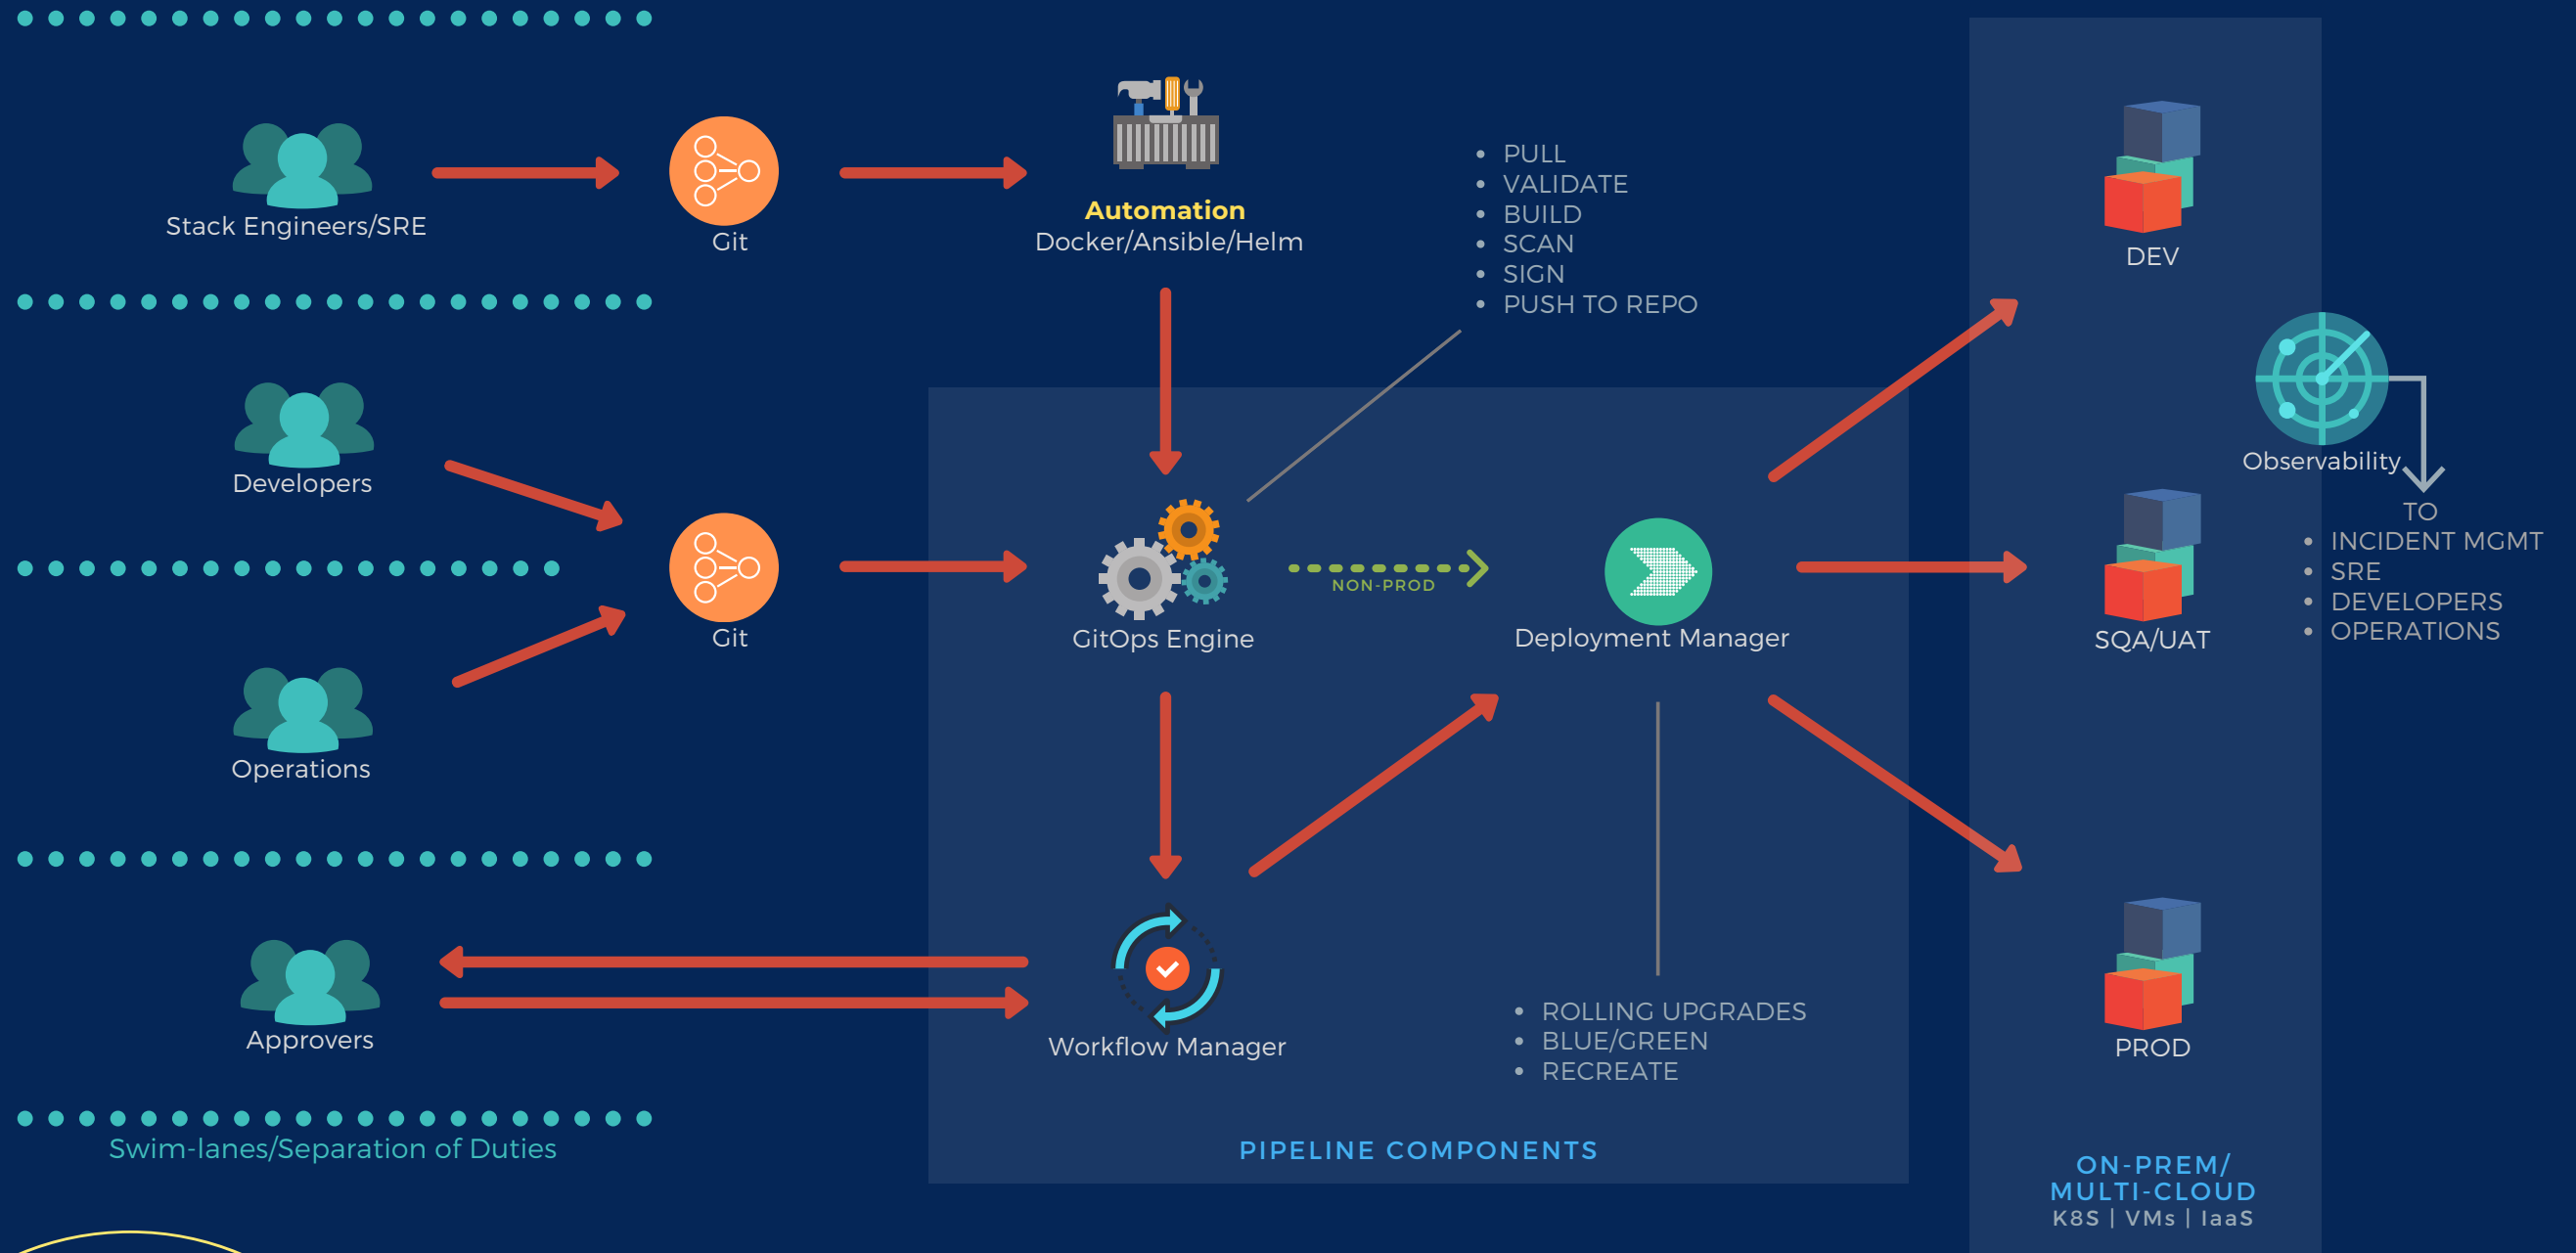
Stack Engineers/SRE

Git

Automation
Docker/Ansible/Helm

• PULL
• VALIDATE
• BUILD
• SCAN
• SIGN
• PUSH TO REPO

DEV

Developers

Git

GitOps Engine

NON-PROD

Deployment Manager

Observability

TO
• INCIDENT MGMT
• SRE
• DEVELOPERS
• OPERATIONS

SQA/UAT

Operations

Approvers

Workflow Manager

• ROLLING UPGRADES
• BLUE/GREEN
• RECREATE

PROD

Swim-lanes/Separation of Duties

PIPELINE COMPONENTS

ON-PREM/
MULTI-CLOUD
K8S | VMs | IaaS